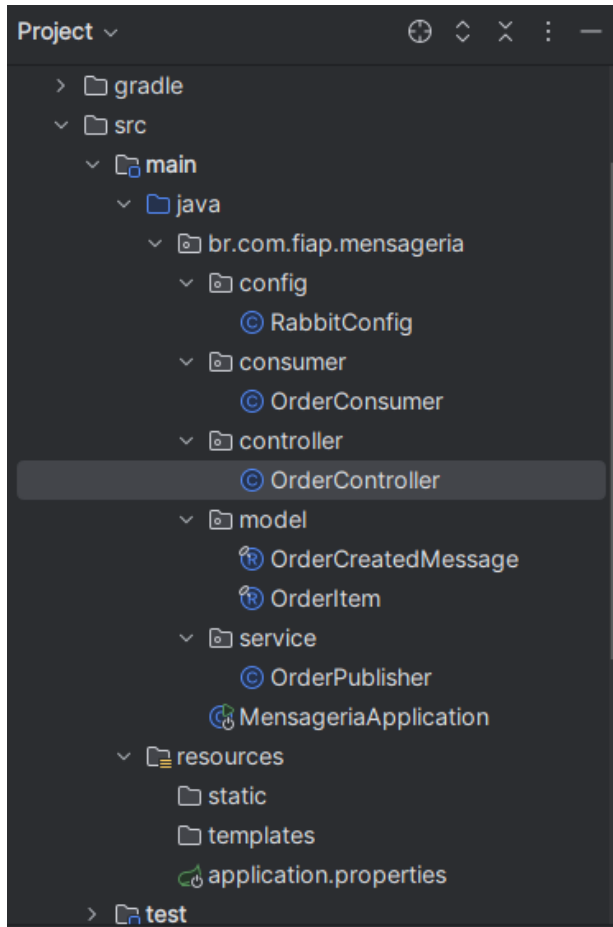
Project

gradle
src
main
java
br.com.fiap.mensageria
config
RabbitConfig
consumer
OrderConsumer
controller
OrderController
model
OrderCreatedMessage
OrderItem
service
OrderPublisher
MensageriaApplication
resources
static
templates
application.properties
test